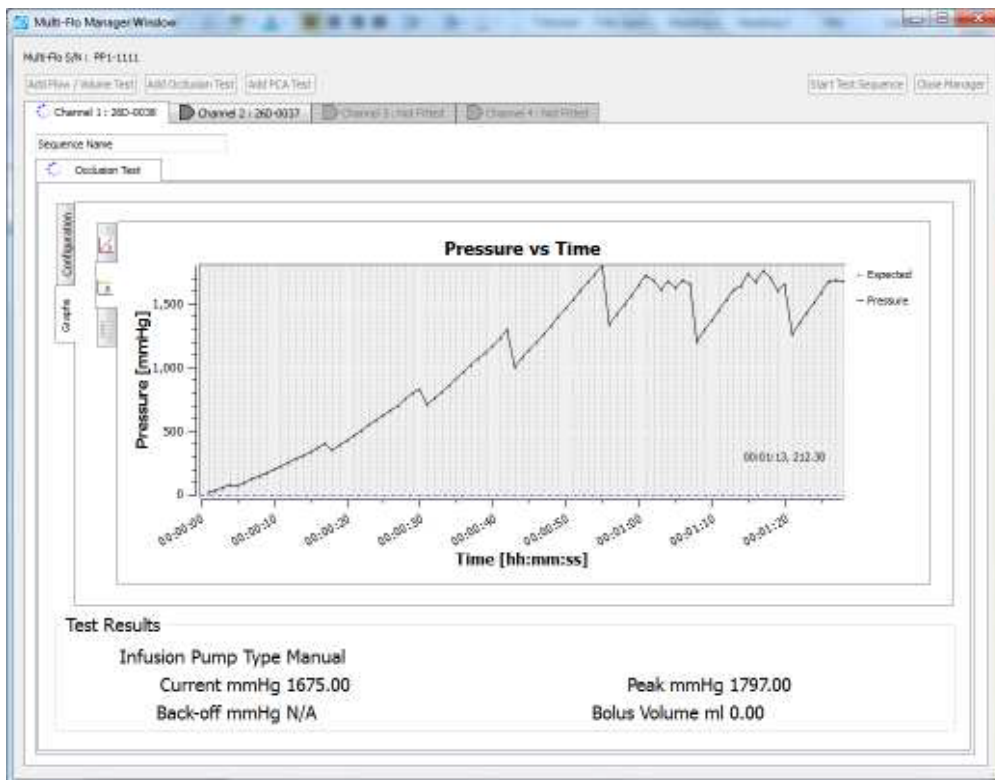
Multi-Flo Manager Window

Multi-Flo S/N : PP1-1111

Add Flow / Volume Test | Add Occlusion Test | Add PCA Test

Start Test Sequence | Close Manager

Channel 1 : 260-0038 | Channel 2 : 260-0037 | Channel 3 : Not Fitted | Channel 4 : Not Fitted

Sequence Name

Occlusion Test

Configuration

Graphs

Pressure vs Time

Pressure [mmHg]

1,500

1,000

500

0

00:00:00 00:00:10 00:00:20 00:00:30 00:00:40 00:00:50 00:01:00 00:01:10 00:01:20

Time [hh:mm:ss]

00:01:13, 212.30

Expected

Pressure

Test Results

Infusion Pump Type Manual

Current mmHg 1675.00

Peak mmHg 1797.00

Back-off mmHg N/A

Bolus Volume ml 0.00